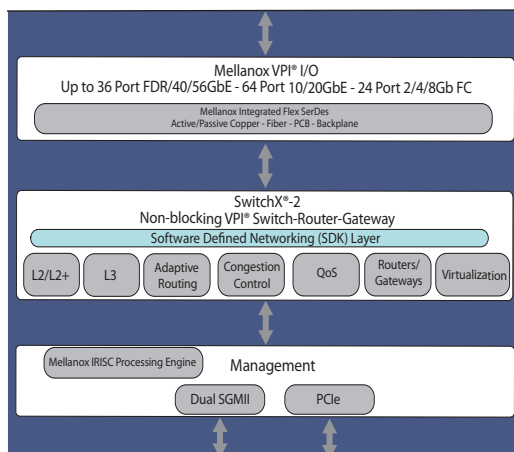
Mellanox VPI® I/O
Up to 36 Port FDR/40/56GbE - 64 Port 10/20GbE - 24 Port 2/4/8Gb FC

Mellanox Integrated Flex SerDes
Active/Passive Copper - Fiber - PCB - Backplane

SwitchX®-2
Non-blocking VPI® Switch-Router-Gateway

Software Defined Networking (SDK) Layer

L2/L2+

L3

Adaptive Routing

Congestion Control

QoS

Routers/ Gateways

Virtualization

Mellanox IRISC Processing Engine

Management

Dual SGMII

PCIe